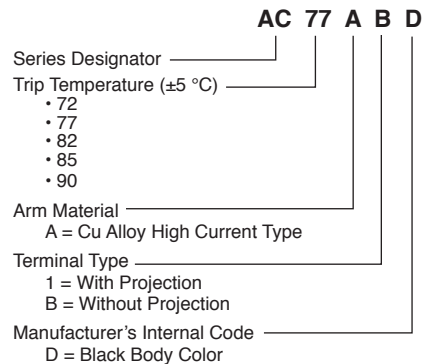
AC 77 A B D

Series Designator

Trip Temperature (±5 °C)
• 72
• 77
• 82
• 85
• 90

Arm Material
A = Cu Alloy High Current Type

Terminal Type
1 = With Projection
B = Without Projection

Manufacturer’s Internal Code
D = Black Body Color